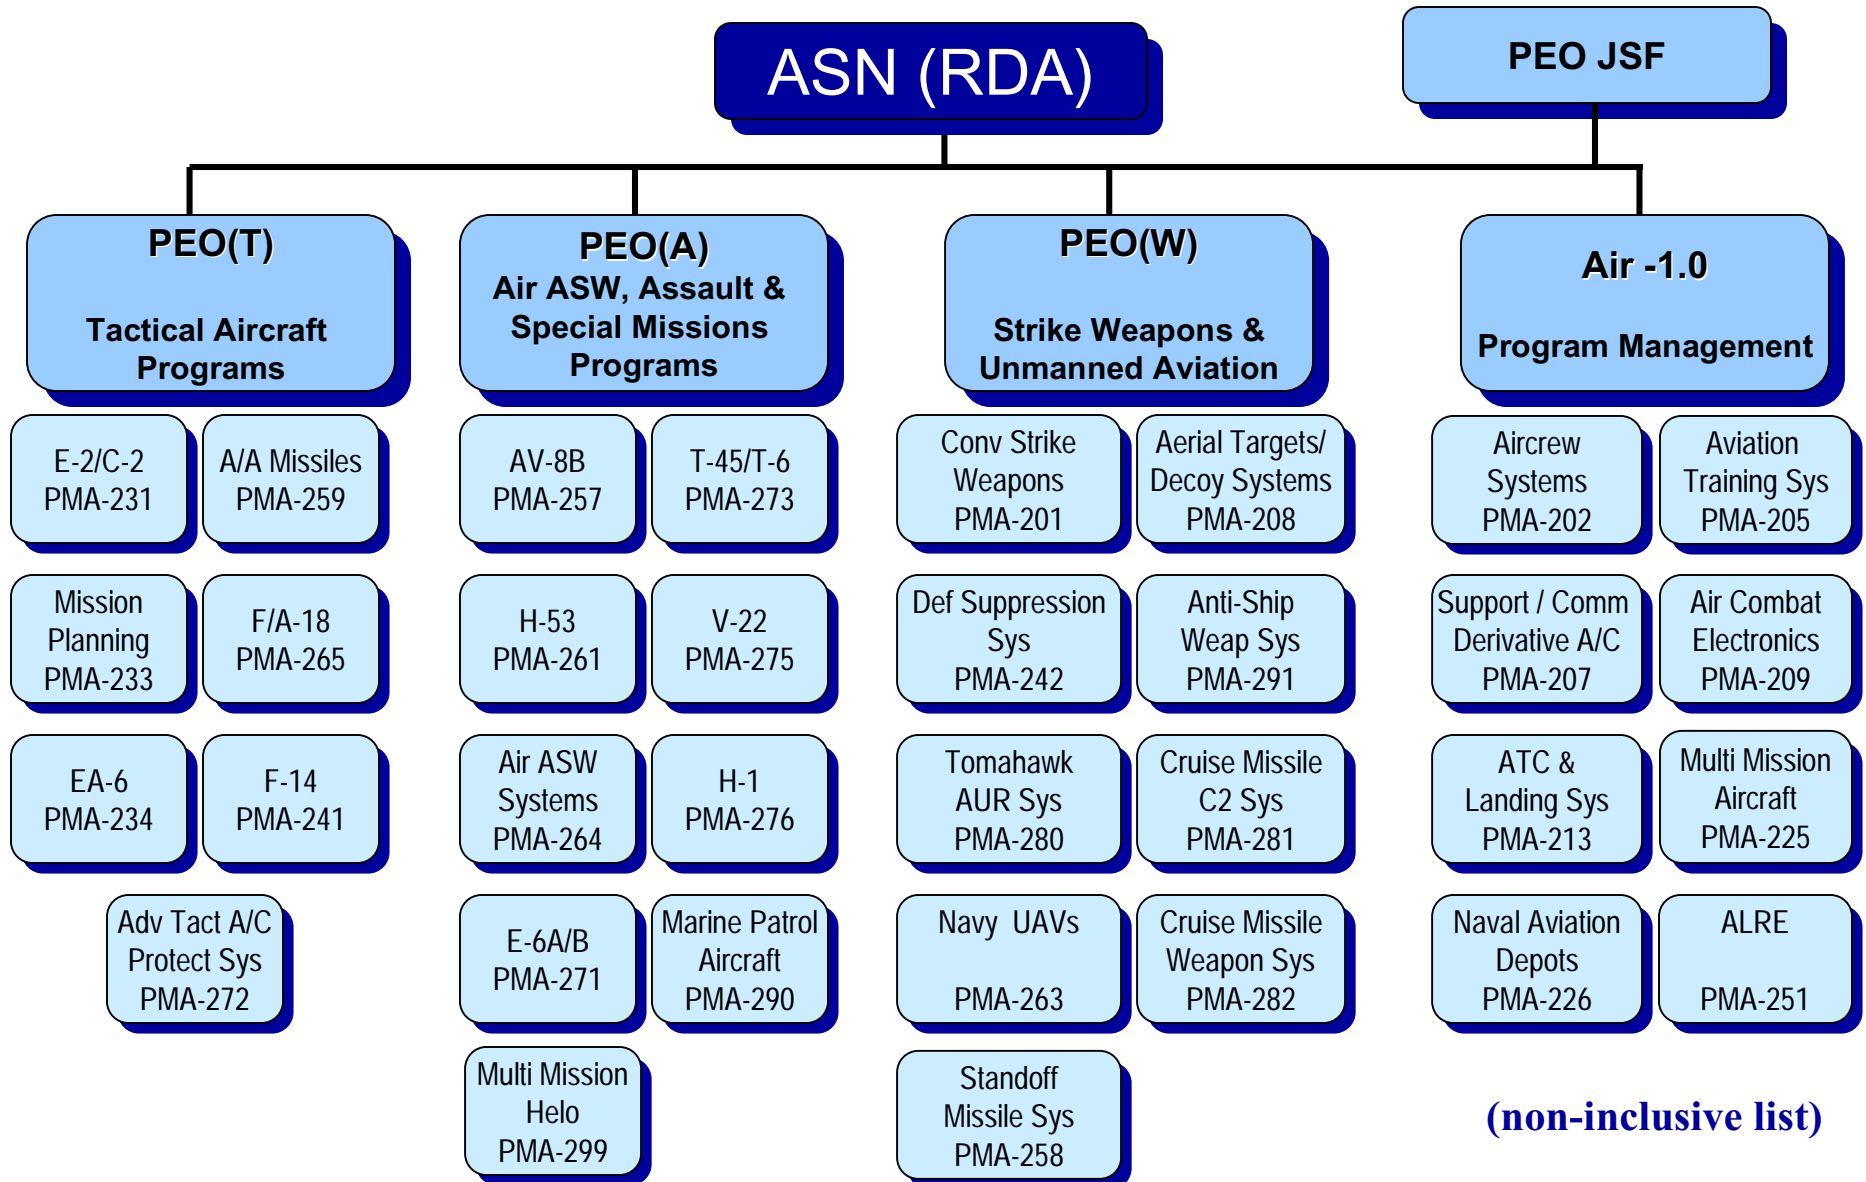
ASN (RDA)

PEO JSF

PEO(T)
Tactical Aircraft Programs

PEO(A)
Air ASW, Assault & Special Missions Programs

PEO(W)
Strike Weapons & Unmanned Aviation

Air -1.0
Program Management

E-2/C-2
PMA-231

A/A Missiles
PMA-259

Mission Planning
PMA-233

F/A-18
PMA-265

EA-6
PMA-234

F-14
PMA-241

Adv Tact A/C Protect Sys
PMA-272

AV-8B
PMA-257

T-45/T-6
PMA-273

H-53
PMA-261

V-22
PMA-275

Air ASW Systems
PMA-264

H-1
PMA-276

E-6A/B
PMA-271

Marine Patrol Aircraft
PMA-290

Multi Mission Helo
PMA-299

Conv Strike Weapons
PMA-201

Aerial Targets/ Decoy Systems
PMA-208

Def Suppression Sys
PMA-242

Anti-Ship Weap Sys
PMA-291

Tomahawk AUR Sys
PMA-280

Cruise Missile C2 Sys
PMA-281

Navy UAVs
PMA-263

Cruise Missile Weapon Sys
PMA-282

Standoff Missile Sys
PMA-258

Aircrew Systems
PMA-202

Aviation Training Sys
PMA-205

Support / Comm Derivative A/C
PMA-207

Air Combat Electronics
PMA-209

ATC & Landing Sys
PMA-213

Multi Mission Aircraft
PMA-225

Naval Aviation Depots
PMA-226

ALRE
PMA-251

(non-inclusive list)